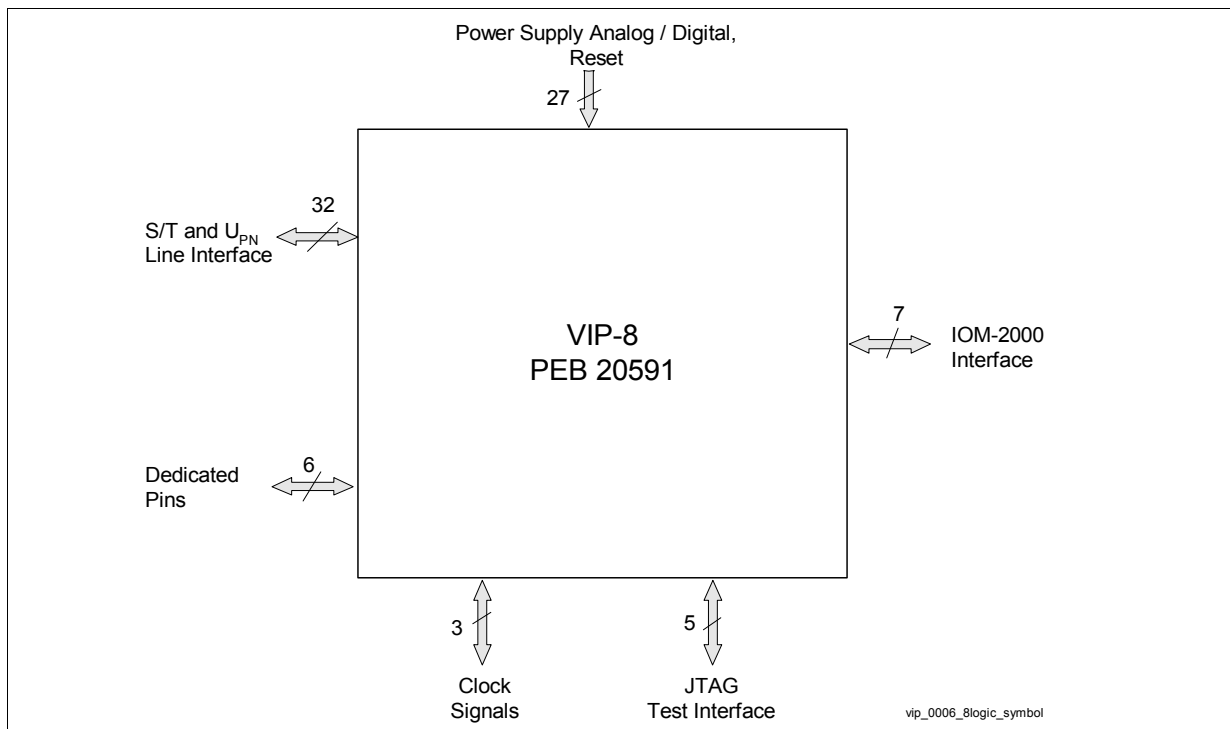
Power Supply Analog / Digital, Reset

27

32

S/T and $U_{PN}$ Line Interface

VIP-8
PEB 20591

7

IOM-2000 Interface

Dedicated Pins

6

3

Clock Signals

5

JTAG Test Interface

vip_0006_8logic_symbol